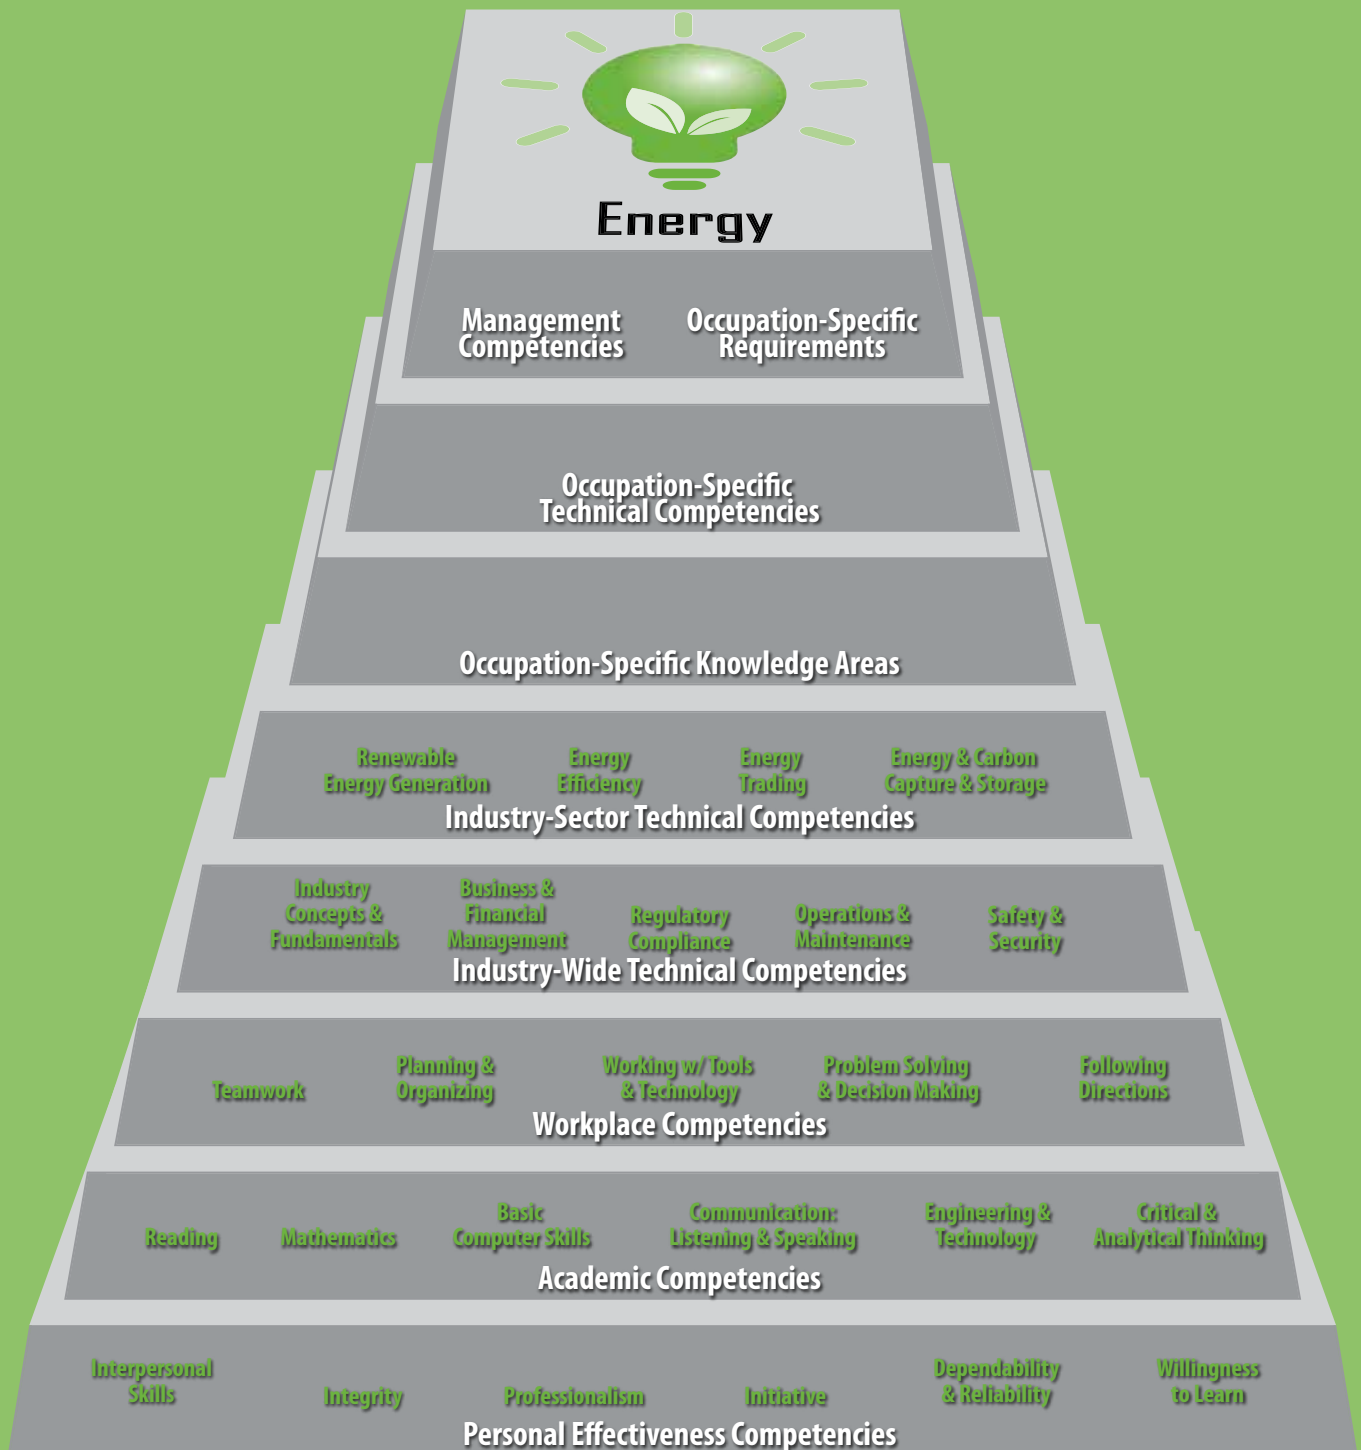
Energy

Management Competencies

Occupation-Specific Requirements

Occupation-Specific Technical Competencies

Occupation-Specific Knowledge Areas

Renewable Energy Generation

Energy Efficiency

Energy Trading

Energy & Carbon Capture & Storage

Industry-Sector Technical Competencies

Industry Concepts & Fundamentals

Business & Financial Management

Regulatory Compliance

Operations & Maintenance

Safety & Security

Industry-Wide Technical Competencies

Teamwork

Planning & Organizing

Working w/ Tools & Technology

Problem Solving & Decision Making

Following Directions

Workplace Competencies

Reading

Mathematics

Basic Computer Skills

Communication: Listening & Speaking

Engineering & Technology

Critical & Analytical Thinking

Academic Competencies

Interpersonal Skills

Integrity

Professionalism

Initiative

Dependability & Reliability

Willingness to Learn

Personal Effectiveness Competencies